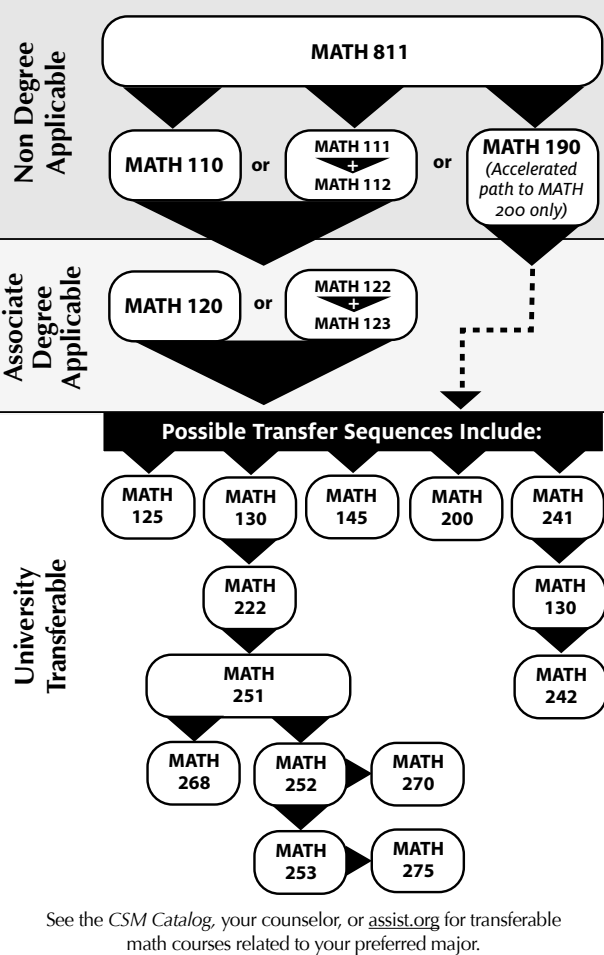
Non Degree Applicable

MATH 811

MATH 110 or MATH 111 + MATH 112 or MATH 190 (Accelerated path to MATH 200 only)

Associate Degree Applicable

MATH 120 or MATH 122 + MATH 123

Possible Transfer Sequences Include:

University Transferable

MATH 125

MATH 130

MATH 145

MATH 200

MATH 241

MATH 222

MATH 130

MATH 251

MATH 242

MATH 268

MATH 252

MATH 270

MATH 253

MATH 275

See the *CSM Catalog*, your counselor, or assist.org for transferable math courses related to your preferred major.